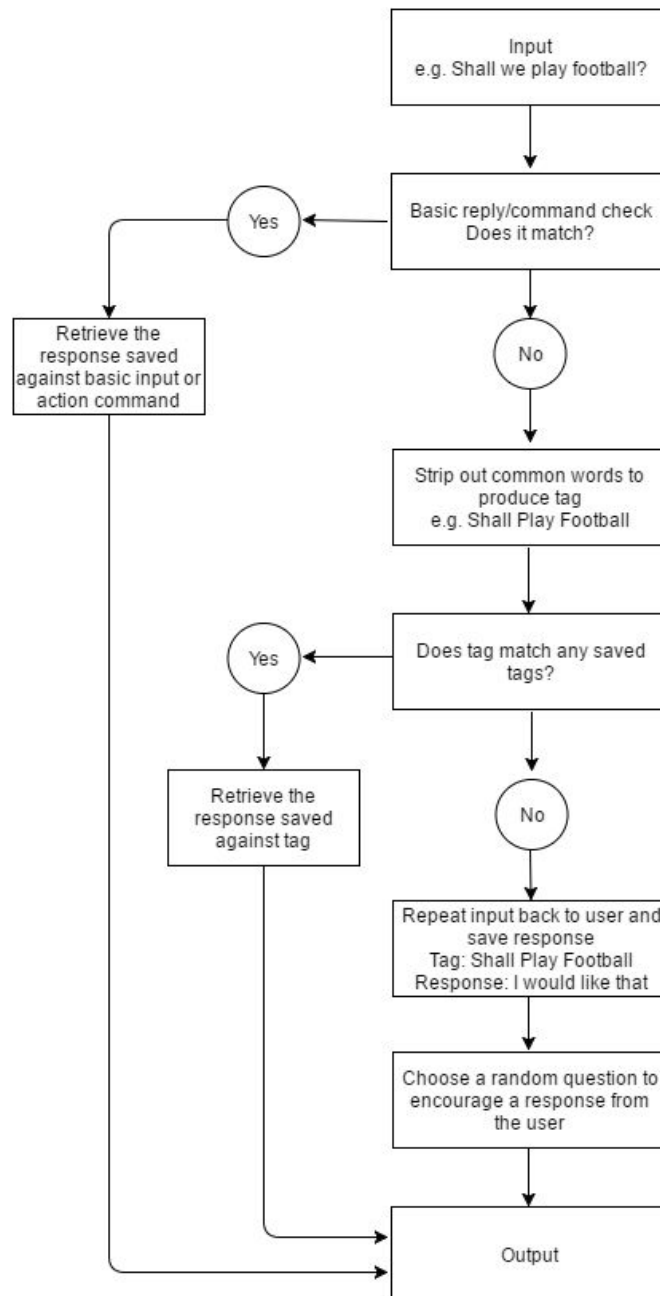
Input
e.g. Shall we play football?

Basic reply/command check
Does it match?

Yes

Retrieve the response saved against basic input or action command

No

Strip out common words to produce tag
e.g. Shall Play Football

Does tag match any saved tags?

Yes

Retrieve the response saved against tag

No

Repeat input back to user and save response
Tag: Shall Play Football
Response: I would like that

Choose a random question to encourage a response from the user

Output